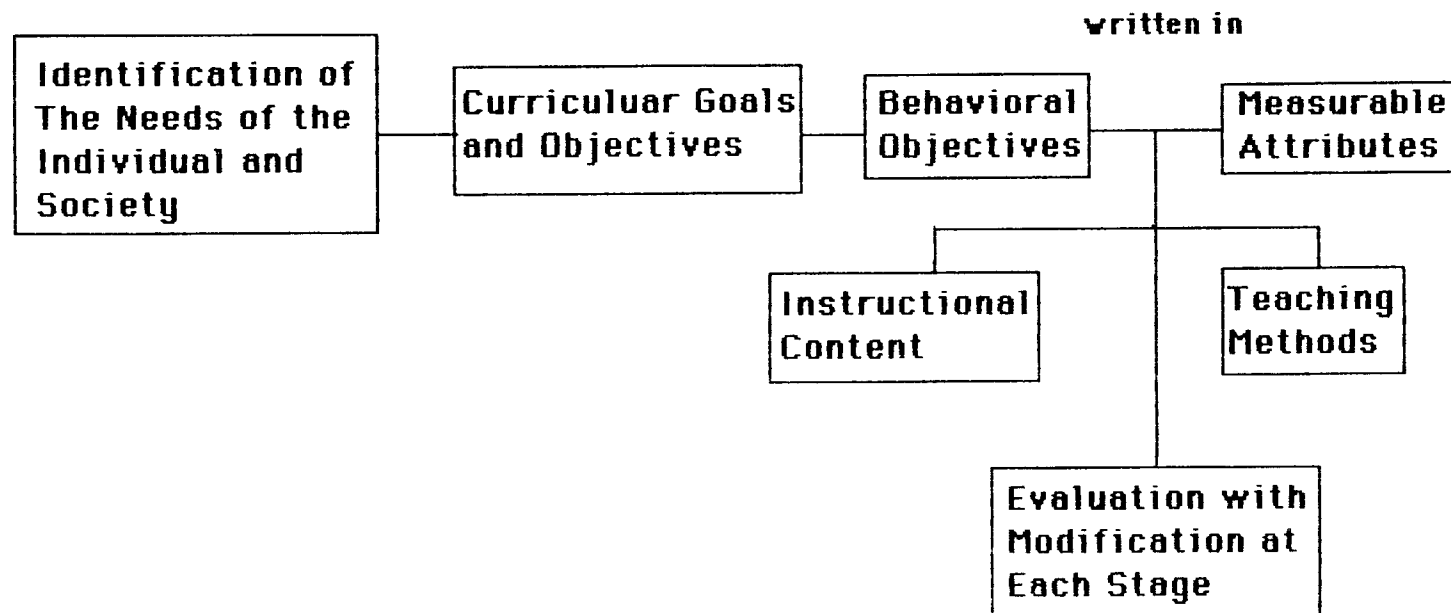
Identification of The Needs of the Individual and Society

Curricular Goals and Objectives

Behavioral Objectives

written in

Measurable Attributes

Instructional Content

Teaching Methods

Evaluation with Modification at Each Stage